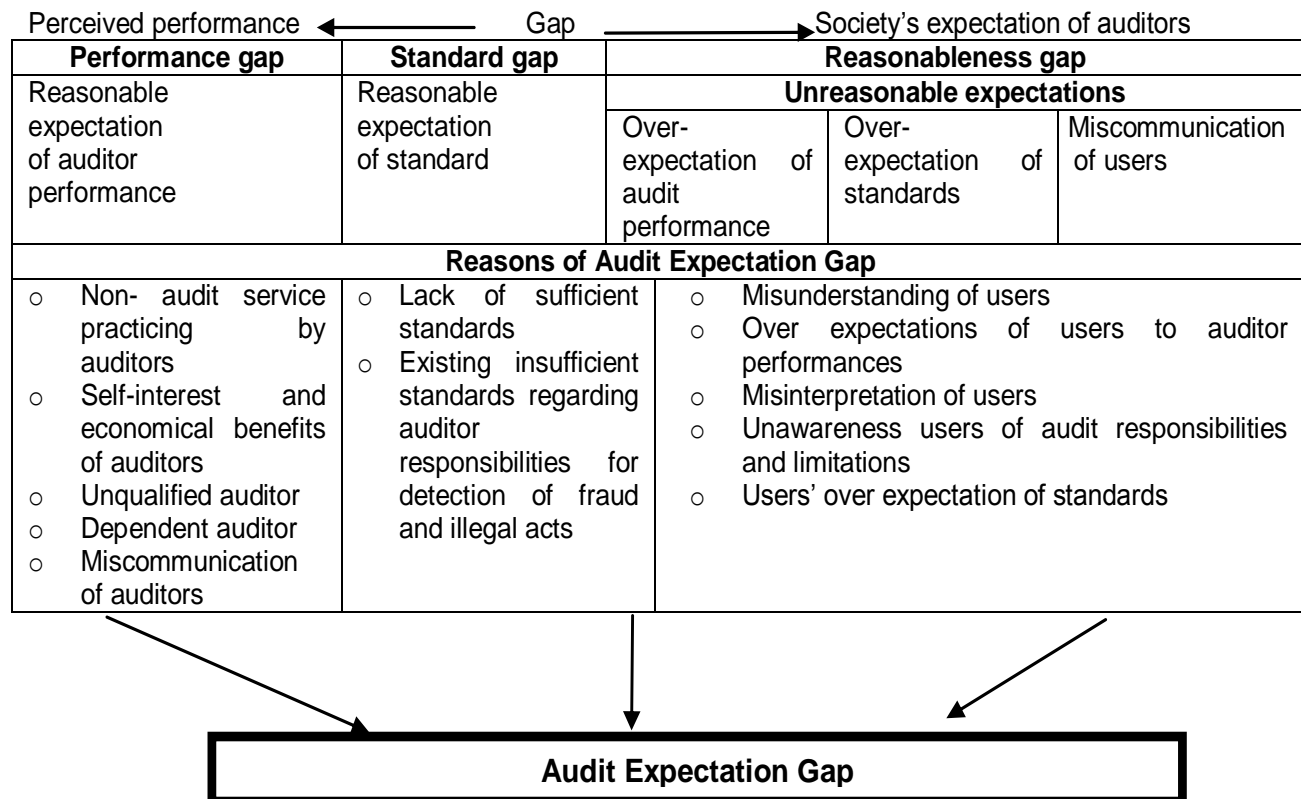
Perceived performance ← Gap → Society's expectation of auditors

| Performance gap | Standard gap | Reasonableness gap | | |
|---|---|---|---|---|
| Reasonable expectation of auditor performance | Reasonable expectation of standard | Unreasonable expectations | | |
| | | Over-expectation of audit performance | Over-expectation of standards | Miscommunication of users |
| Reasons of Audit Expectation Gap | | | | |
| o Non- audit service practicing by auditors<br>o Self-interest and economical benefits of auditors<br>o Unqualified auditor<br>o Dependent auditor<br>o Miscommunication of auditors | o Lack of sufficient standards<br>o Existing insufficient standards regarding auditor responsibilities for detection of fraud and illegal acts | o Misunderstanding of users<br>o Over expectations of users to auditor performances<br>o Misinterpretation of users<br>o Unawareness users of audit responsibilities and limitations<br>o Users' over expectation of standards | | |

Audit Expectation Gap